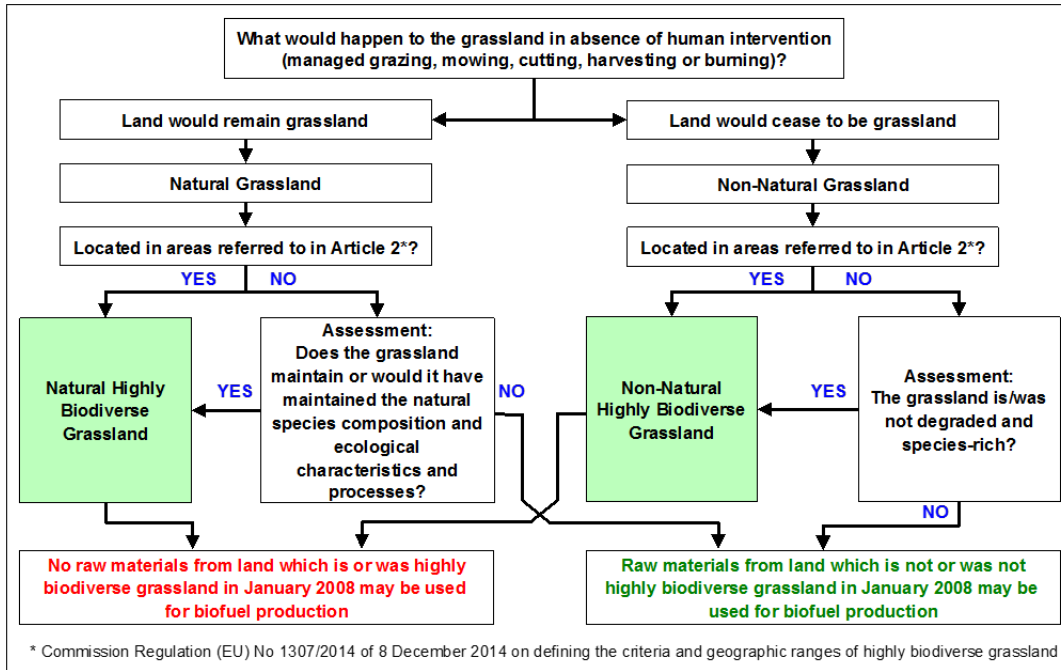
What would happen to the grassland in absence of human intervention (managed grazing, mowing, cutting, harvesting or burning)?

Land would remain grassland

Land would cease to be grassland

Natural Grassland

Non-Natural Grassland

Located in areas referred to in Article 2*?

Located in areas referred to in Article 2*?

YES

NO

YES

NO

Natural Highly Biodiverse Grassland

YES

Assessment: Does the grassland maintain or would it have maintained the natural species composition and ecological characteristics and processes?

NO

Non-Natural Highly Biodiverse Grassland

YES

Assessment: The grassland is/was not degraded and species-rich?

NO

No raw materials from land which is or was highly biodiverse grassland in January 2008 may be used for biofuel production

Raw materials from land which is not or was not highly biodiverse grassland in January 2008 may be used for biofuel production

* Commission Regulation (EU) No 1307/2014 of 8 December 2014 on defining the criteria and geographic ranges of highly biodiverse grassland